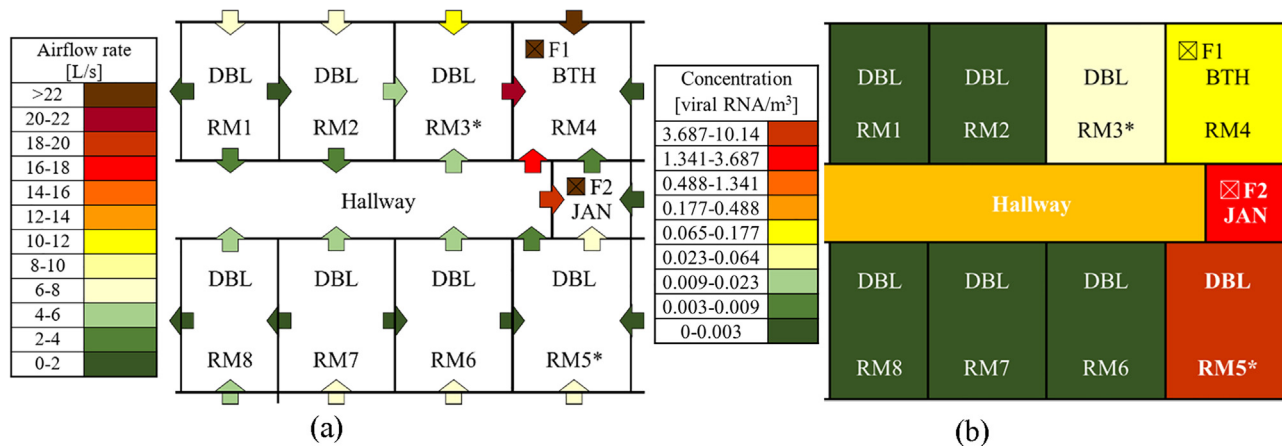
| Airflow rate [L/s] |
|---|
| >22 |
| 20-22 |
| 18-20 |
| 16-18 |
| 14-16 |
| 12-14 |
| 10-12 |
| 8-10 |
| 6-8 |
| 4-6 |
| 2-4 |
| 0-2 |

F1
DBL RM1
DBL RM2
DBL RM3*
BTH RM4
Hallway
F2 JAN
DBL RM8
DBL RM7
DBL RM6
DBL RM5*

(a)

| Concentration [viral RNA/m$^3$] |
|---|
| 3.687-10.14 |
| 1.341-3.687 |
| 0.488-1.341 |
| 0.177-0.488 |
| 0.065-0.177 |
| 0.023-0.064 |
| 0.009-0.023 |
| 0.003-0.009 |
| 0-0.003 |

DBL RM1
DBL RM2
DBL RM3*
F1 BTH RM4
Hallway
F2 JAN
DBL RM8
DBL RM7
DBL RM6
DBL RM5*

(b)